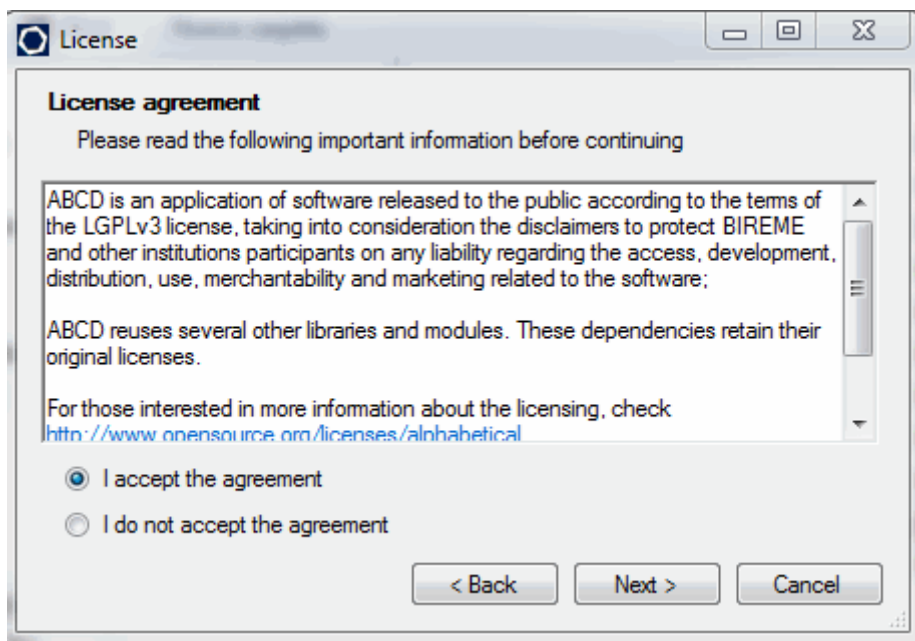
License

License agreement

Please read the following important information before continuing

ABCD is an application of software released to the public according to the terms of the LGPLv3 license, taking into consideration the disclaimers to protect BIREME and other institutions participants on any liability regarding the access, development, distribution, use, merchantability and marketing related to the software;

ABCD reuses several other libraries and modules. These dependencies retain their original licenses.

For those interested in more information about the licensing, check http://www.opensource.org/licenses/alphabetical

I accept the agreement

I do not accept the agreement

< Back

Next >

Cancel